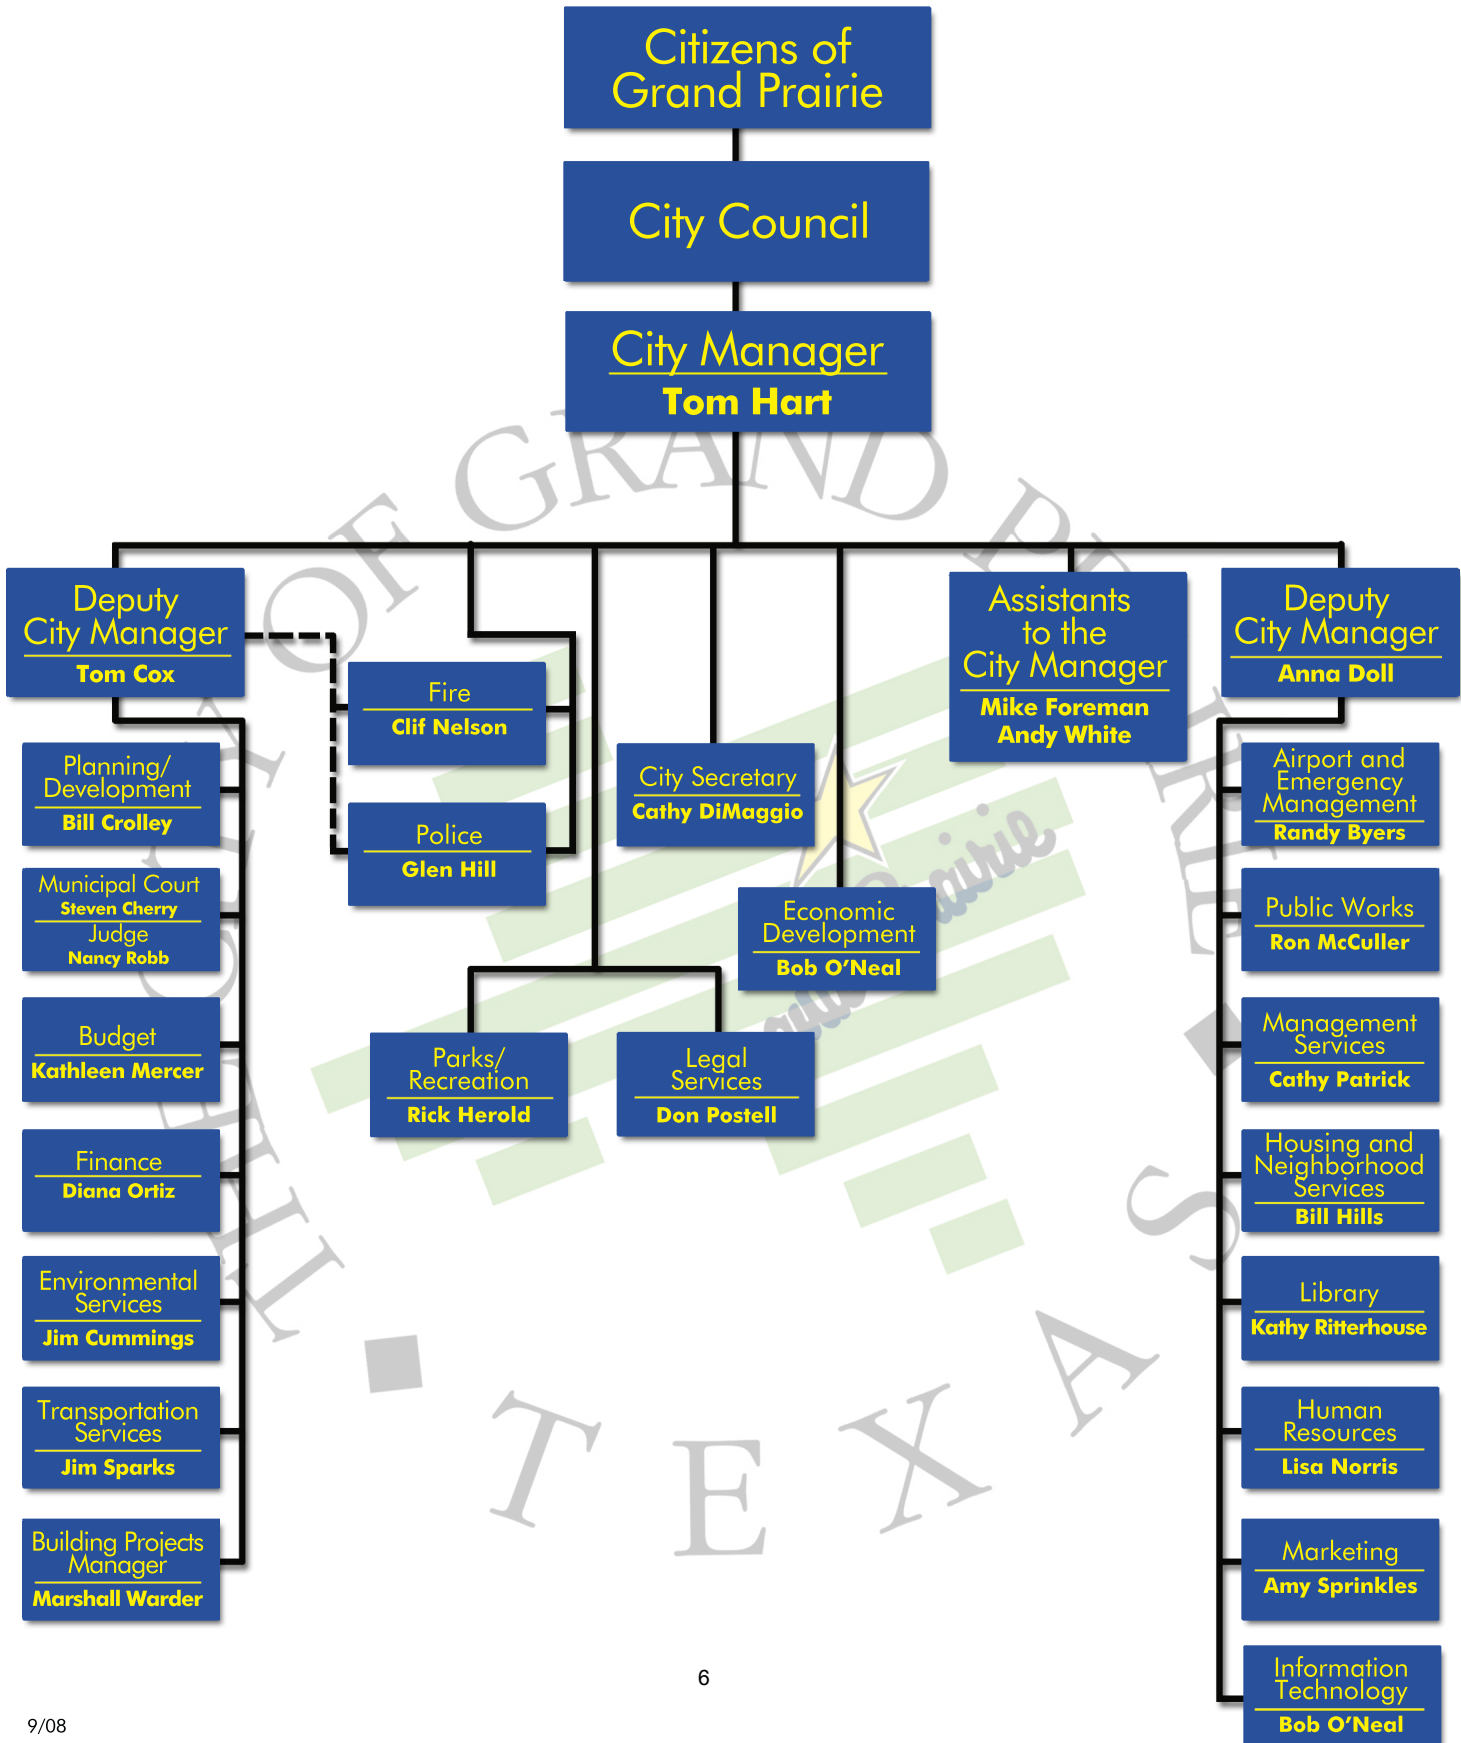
Citizens of Grand Prairie

City Council

City Manager
Tom Hart

Deputy City Manager
Tom Cox

Planning/ Development
Bill Crolley

Municipal Court
Steven Cherry
Judge
Nancy Robb

Budget
Kathleen Mercer

Finance
Diana Ortiz

Environmental Services
Jim Cummings

Transportation Services
Jim Sparks

Building Projects Manager
Marshall Warder

Fire
Clif Nelson

Police
Glen Hill

Parks/ Recreation
Rick Herold

Legal Services
Don Postell

City Secretary
Cathy DiMaggio

Economic Development
Bob O'Neal

Assistants to the City Manager
Mike Foreman
Andy White

Deputy City Manager
Anna Doll

Airport and Emergency Management
Randy Byers

Public Works
Ron McCuller

Management Services
Cathy Patrick

Housing and Neighborhood Services
Bill Hills

Library
Kathy Ritterhouse

Human Resources
Lisa Norris

Marketing
Amy Sprinkles

Information Technology
Bob O'Neal

CITY OF GRAND PRAIRIE TEXAS

6

9/08